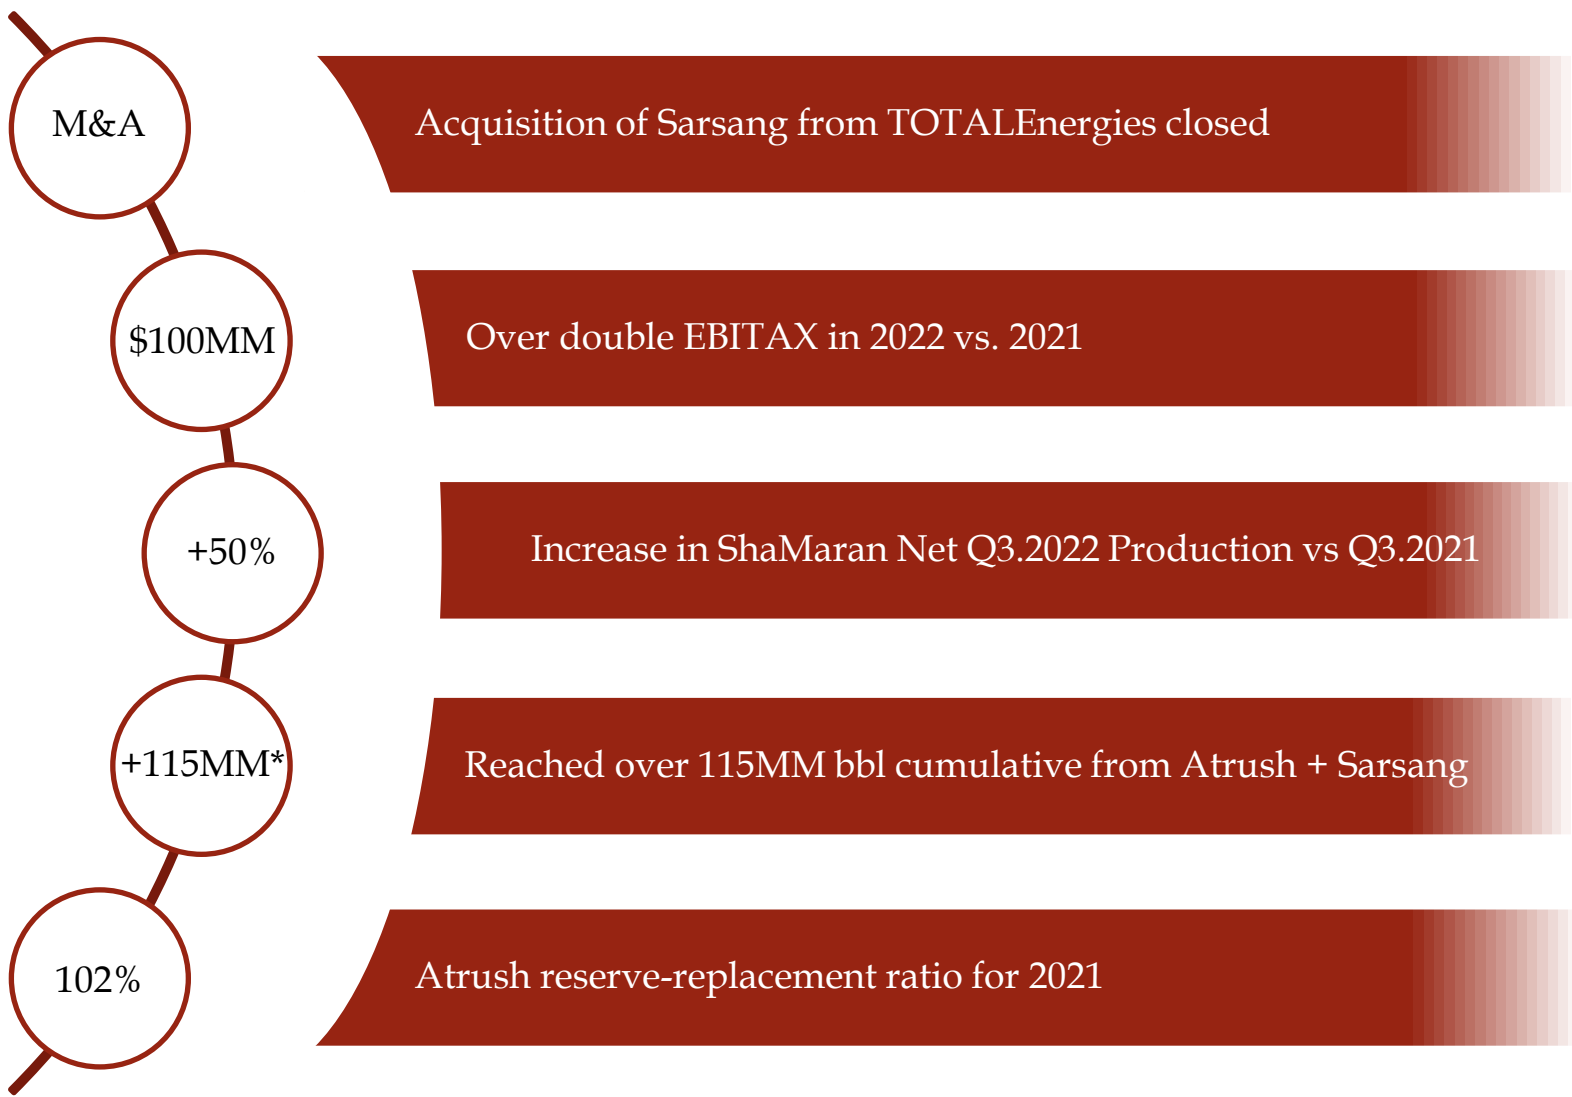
M&A

Acquisition of Sarsang from TOTALEnergies closed

\$100MM

Over double EBITAX in 2022 vs. 2021

+50%

Increase in ShaMaran Net Q3.2022 Production vs Q3.2021

+115MM*

Reached over 115MM bbl cumulative from Atrush + Sarsang

102%

Atrush reserve-replacement ratio for 2021